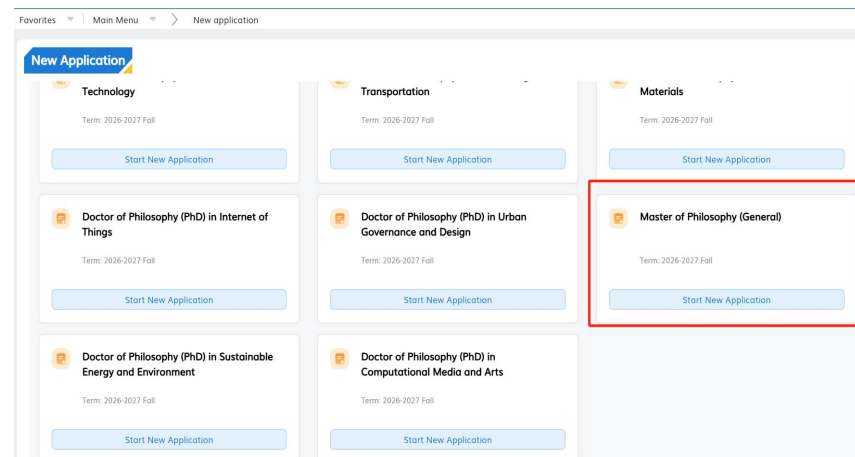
Favorites | Main Menu > New application

New Application

Technology

Term: 2026-2027 Fall

Start New Application

Transportation

Term: 2026-2027 Fall

Start New Application

Materials

Term: 2026-2027 Fall

Start New Application

Doctor of Philosophy (PhD) in Internet of Things

Term: 2026-2027 Fall

Start New Application

Doctor of Philosophy (PhD) in Urban Governance and Design

Term: 2026-2027 Fall

Start New Application

Master of Philosophy (General)

Term: 2026-2027 Fall

Start New Application

Doctor of Philosophy (PhD) in Sustainable Energy and Environment

Term: 2026-2027 Fall

Start New Application

Doctor of Philosophy (PhD) in Computational Media and Arts

Term: 2026-2027 Fall

Start New Application